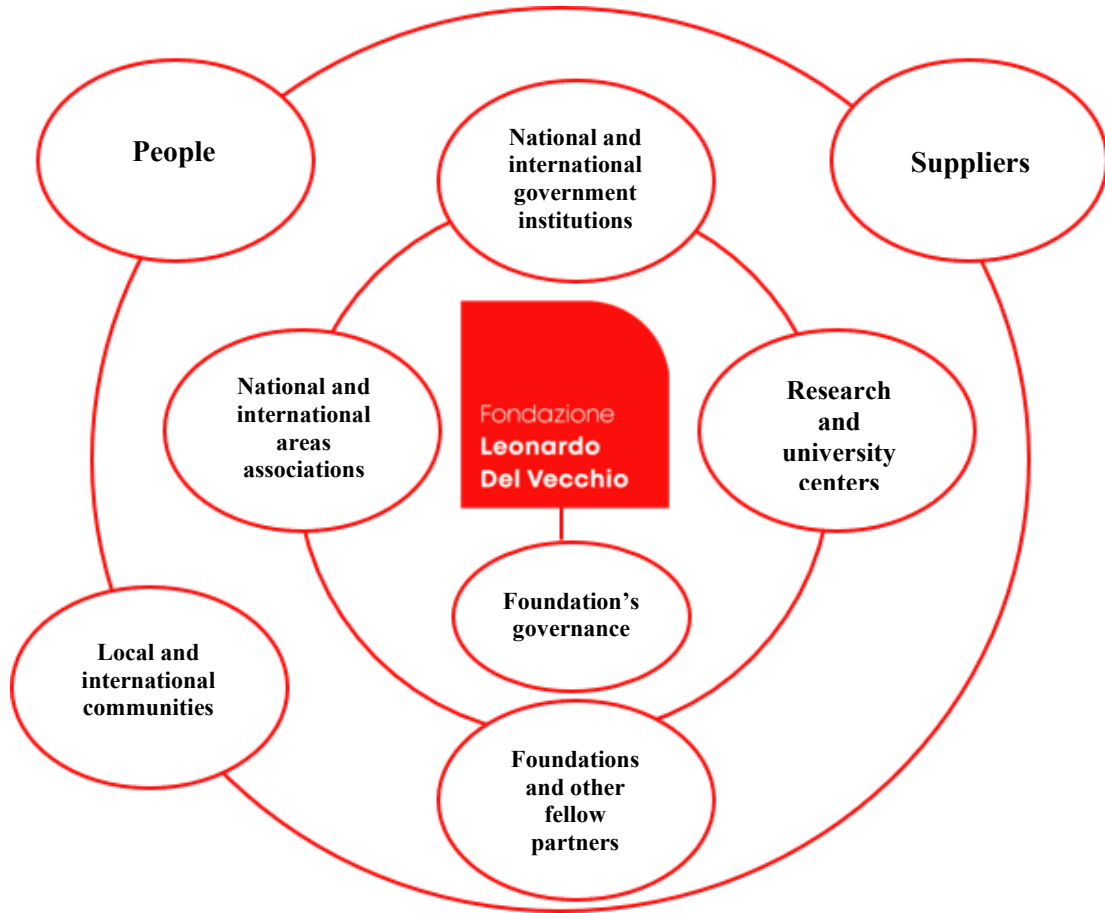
People

National and international government institutions

Suppliers

National and international areas associations

Fondazione
Leonardo
Del Vecchio

Research and university centers

Foundation's governance

Local and international communities

Foundations and other fellow partners